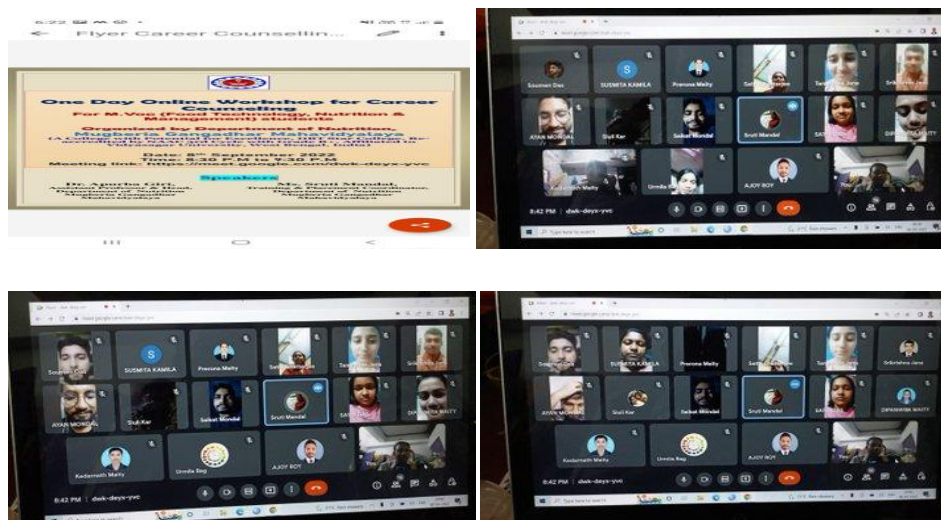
Flyer Career Counsellin...

One Day Online Workshop for Career Counseling
For M.Voc (Food Technology, Nutrition & Management) students

Organized by Department of Nutrition, Mugberia Gangadhar Mahavidyalaya
(A College with Potential for Excellence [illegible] accredited by NAAC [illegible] Affiliated to Vidyasagar University, West Bengal, India)

Date: 8th September 2022
Time: 8:30 P.M to 9:30 P.M
Meeting link: https://meet.google.com/dwk-deyx-yvc

Speakers

Dr. Apurba Giri, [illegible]
Ms. Sruti Mandal, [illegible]

Soumen Das
SUSMITA KAMILA
Prerona Maity
Tanushree Jana
Srikrishna Jana
AYAN MONDAL
Stuli Kar
Saikat Mondal
Sruti Mandal
DIPANWITA MAITY
Kedarnath Maity
Urmila Bag
AJOY ROY
8:42 PM | dwk-deyx-yvc
Type here to search

Soumen Das
SUSMITA KAMILA
Prerona Maity
AYAN MONDAL
Stuli Kar
Saikat Mondal
Sruti Mandal
DIPANWITA MAITY
Kedarnath Maity
Urmila Bag
AJOY ROY
8:42 PM | dwk-deyx-yvc

Soumen Das
SUSMITA KAMILA
Prerona Maity
Srikrishna Jana
AYAN MONDAL
Stuli Kar
Saikat Mondal
Sruti Mandal
DIPANWITA MAITY
Kedarnath Maity
Urmila Bag
AJOY ROY
8:42 PM | dwk-deyx-yvc
Type here to search